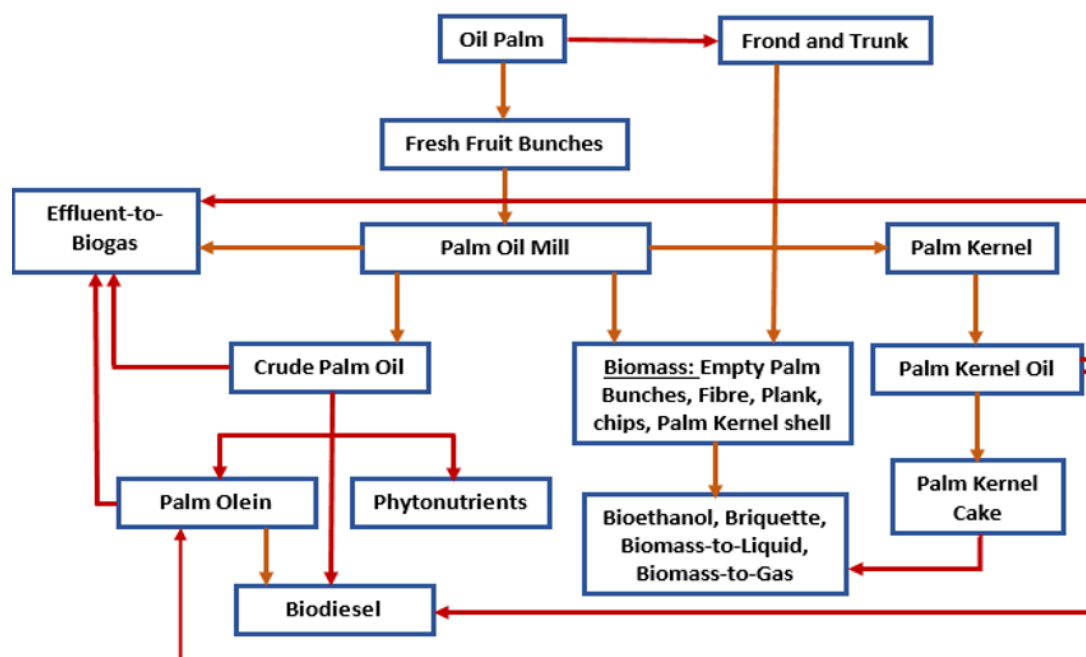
Oil Palm

Frond and Trunk

Fresh Fruit Bunches

Effluent-to-Biogas

Palm Oil Mill

Palm Kernel

Crude Palm Oil

Biomass: Empty Palm Bunches, Fibre, Plank, chips, Palm Kernel shell

Palm Kernel Oil

Palm Olein

Phytonutrients

Bioethanol, Briquette, Biomass-to-Liquid, Biomass-to-Gas

Palm Kernel Cake

Biodiesel